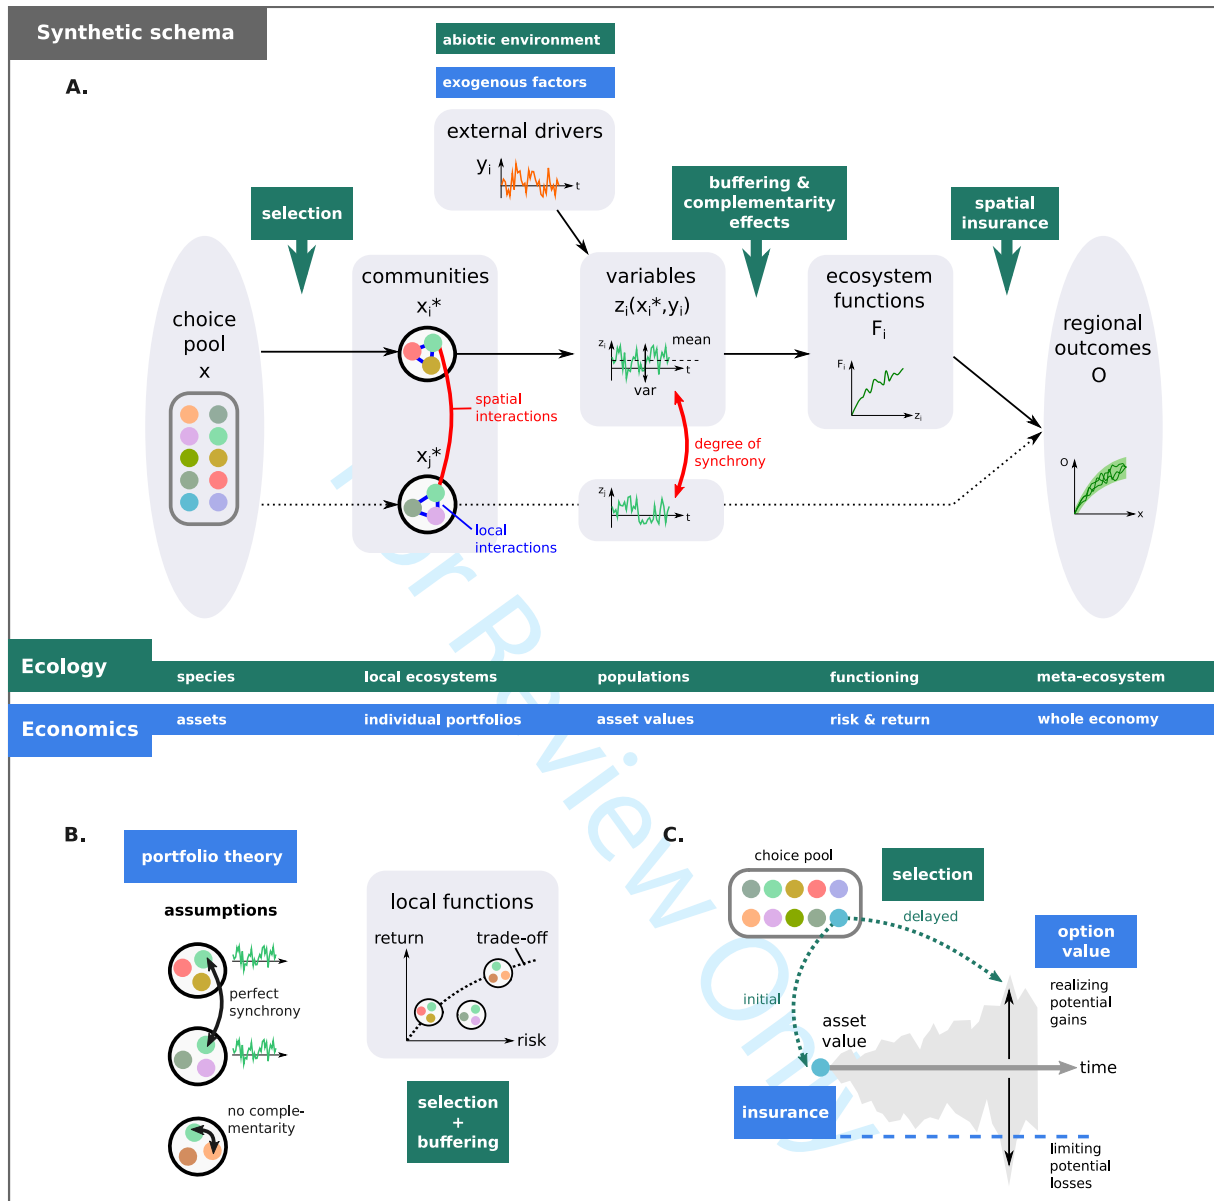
Synthetic schema

abiotic environment

exogenous factors

A.

external drivers

$y_i$

t

selection

buffering & complementarity effects

spatial insurance

choice pool

x

communities

$x_i*$

variables

$z_i(x_i*,y_i)$

$z_i$

mean

t

var

ecosystem functions

$F_i$

$F_i$

$z_i$

regional outcomes

O

spatial interactions

$x_j*$

degree of synchrony

$z_i$

t

local interactions

O

x

Ecology

species

local ecosystems

populations

functioning

meta-ecosystem

Economics

assets

individual portfolios

asset values

risk & return

whole economy

For Review Only

B.

portfolio theory

assumptions

perfect synchrony

no complementarity

local functions

return

trade-off

risk

selection + buffering

C.

choice pool

selection

delayed

option value

initial

realizing potential gains

asset value

time

insurance

limiting potential losses